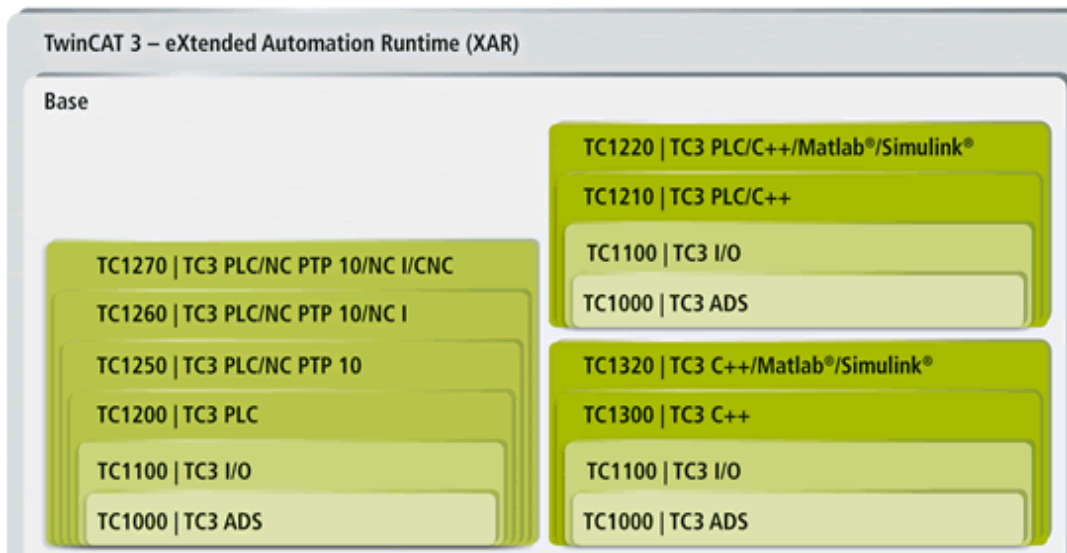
TwinCAT 3 – eXtended Automation Runtime (XAR)

Base

TC1220 | TC3 PLC/C++/Matlab®/Simulink®

TC1210 | TC3 PLC/C++

TC1100 | TC3 I/O

TC1000 | TC3 ADS

TC1270 | TC3 PLC/NC PTP 10/NC I/CNC

TC1260 | TC3 PLC/NC PTP 10/NC I

TC1250 | TC3 PLC/NC PTP 10

TC1200 | TC3 PLC

TC1100 | TC3 I/O

TC1000 | TC3 ADS

TC1320 | TC3 C++/Matlab®/Simulink®

TC1300 | TC3 C++

TC1100 | TC3 I/O

TC1000 | TC3 ADS